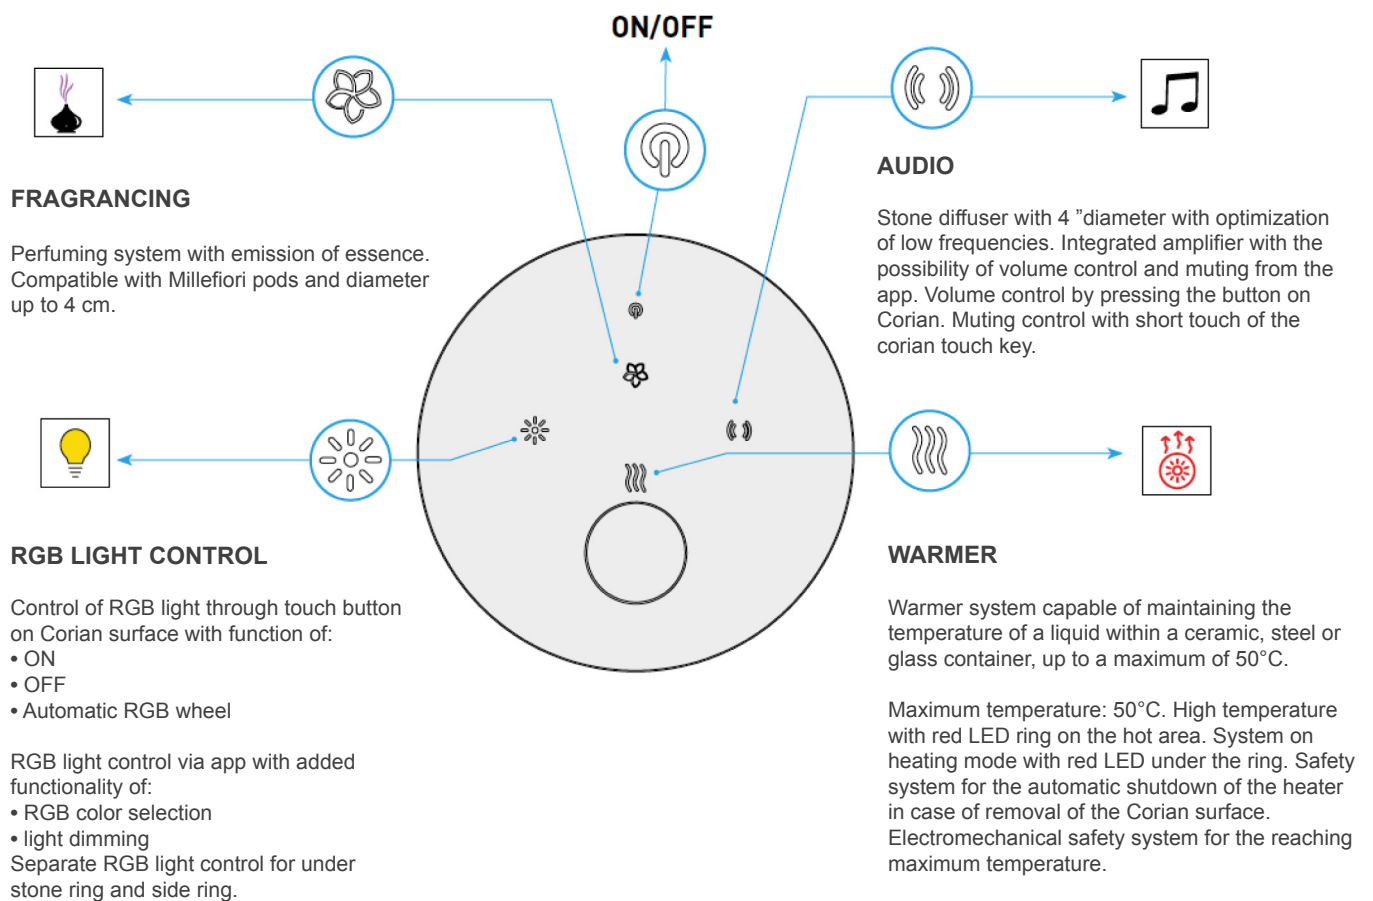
ON/OFF

FRAGRANCING

Perfuming system with emission of essence. Compatible with Millefiori pods and diameter up to 4 cm.

AUDIO

Stone diffuser with 4 ”diameter with optimization of low frequencies. Integrated amplifier with the possibility of volume control and muting from the app. Volume control by pressing the button on Corian. Muting control with short touch of the corian touch key.

RGB LIGHT CONTROL

Control of RGB light through touch button on Corian surface with function of:
• ON
• OFF
• Automatic RGB wheel

RGB light control via app with added functionality of:
• RGB color selection
• light dimming
Separate RGB light control for under stone ring and side ring.

WARMER

Warmer system capable of maintaining the temperature of a liquid within a ceramic, steel or glass container, up to a maximum of 50°C.

Maximum temperature: 50°C. High temperature with red LED ring on the hot area. System on heating mode with red LED under the ring. Safety system for the automatic shutdown of the heater in case of removal of the Corian surface. Electromechanical safety system for the reaching maximum temperature.